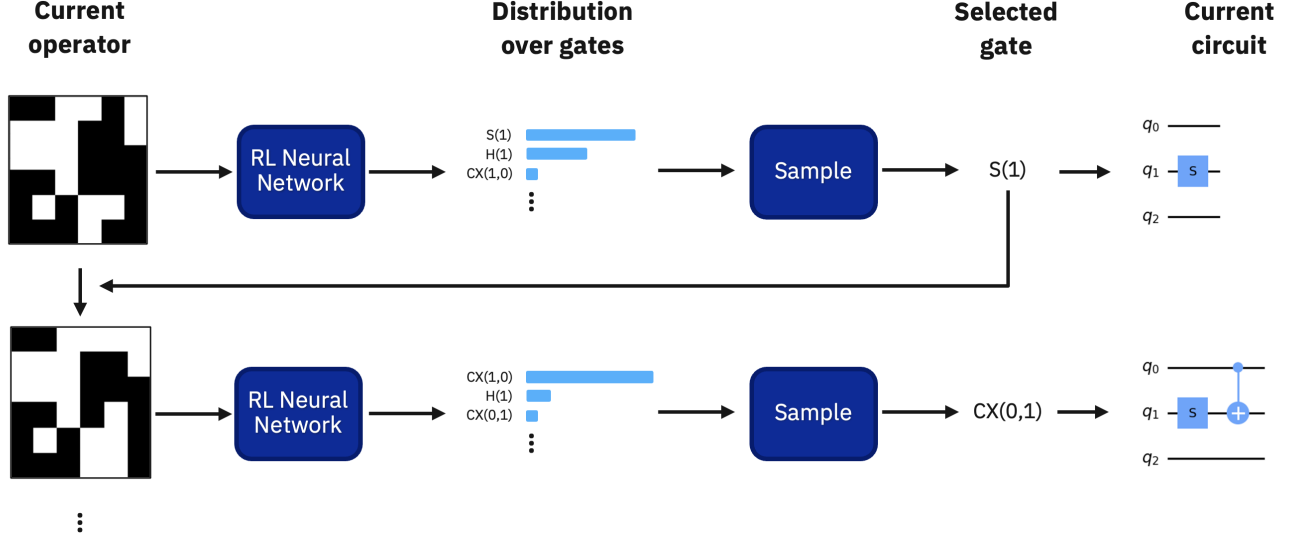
Current operator

Distribution over gates

Selected gate

Current circuit

RL Neural Network

S(1)
H(1)
CX(1,0)
⋮

Sample

S(1)

$q_0$
$q_1$ S
$q_2$

RL Neural Network

CX(1,0)
H(1)
CX(0,1)
⋮

Sample

CX(0,1)

$q_0$
$q_1$ S
$q_2$

⋮